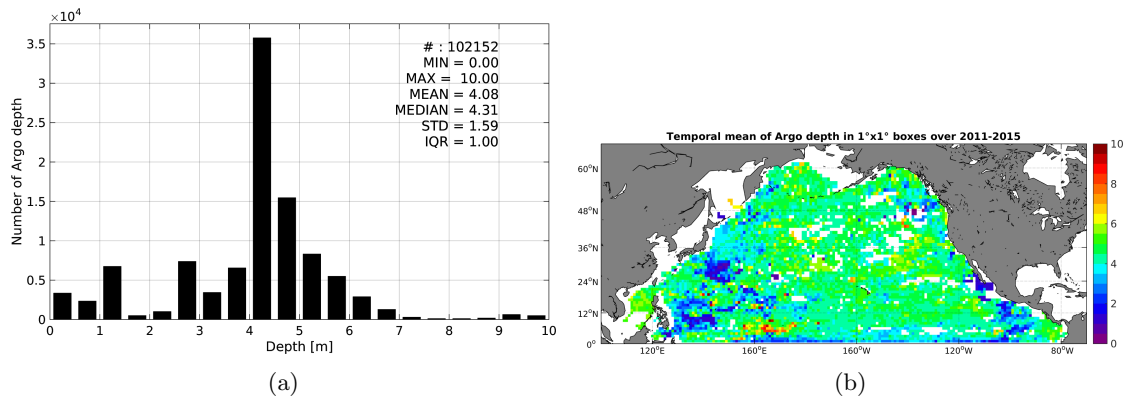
$\times10^4$

3.5
3
2.5
2
1.5
1
0.5
0

Number of Argo depth

# : 102152
MIN = 0.00
MAX = 10.00
MEAN = 4.08
MEDIAN = 4.31
STD = 1.59
IQR = 1.00

0 1 2 3 4 5 6 7 8 9 10
Depth [m]

(a)

Temporal mean of Argo depth in 1°x1° boxes over 2011-2015

60°N
48°N
36°N
24°N
12°N
0°

120°E 160°E 160°W 120°W 80°W

10
8
6
4
2
0

(b)